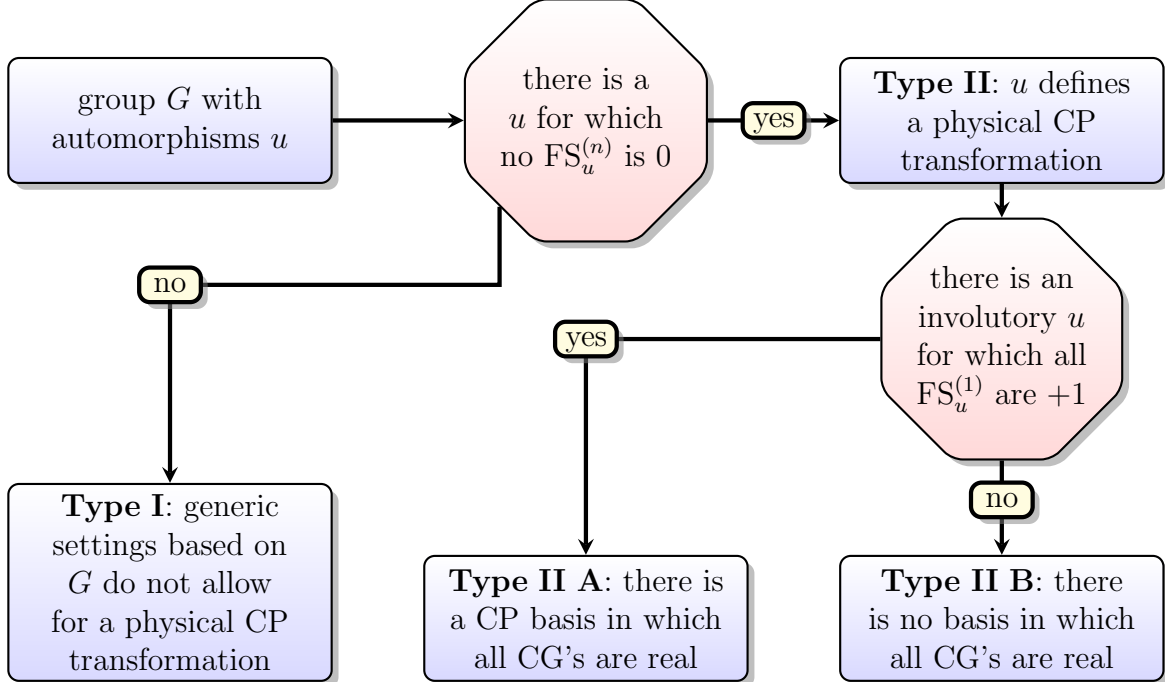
group $G$ with automorphisms $u$

there is a $u$ for which no $\mathrm{FS}_u^{(n)}$ is 0

yes

**Type II**: $u$ defines a physical CP transformation

no

there is an involutory $u$ for which all $\mathrm{FS}_u^{(1)}$ are $+1$

yes

no

**Type I**: generic settings based on $G$ do not allow for a physical CP transformation

**Type II A**: there is a CP basis in which all CG's are real

**Type II B**: there is no basis in which all CG's are real